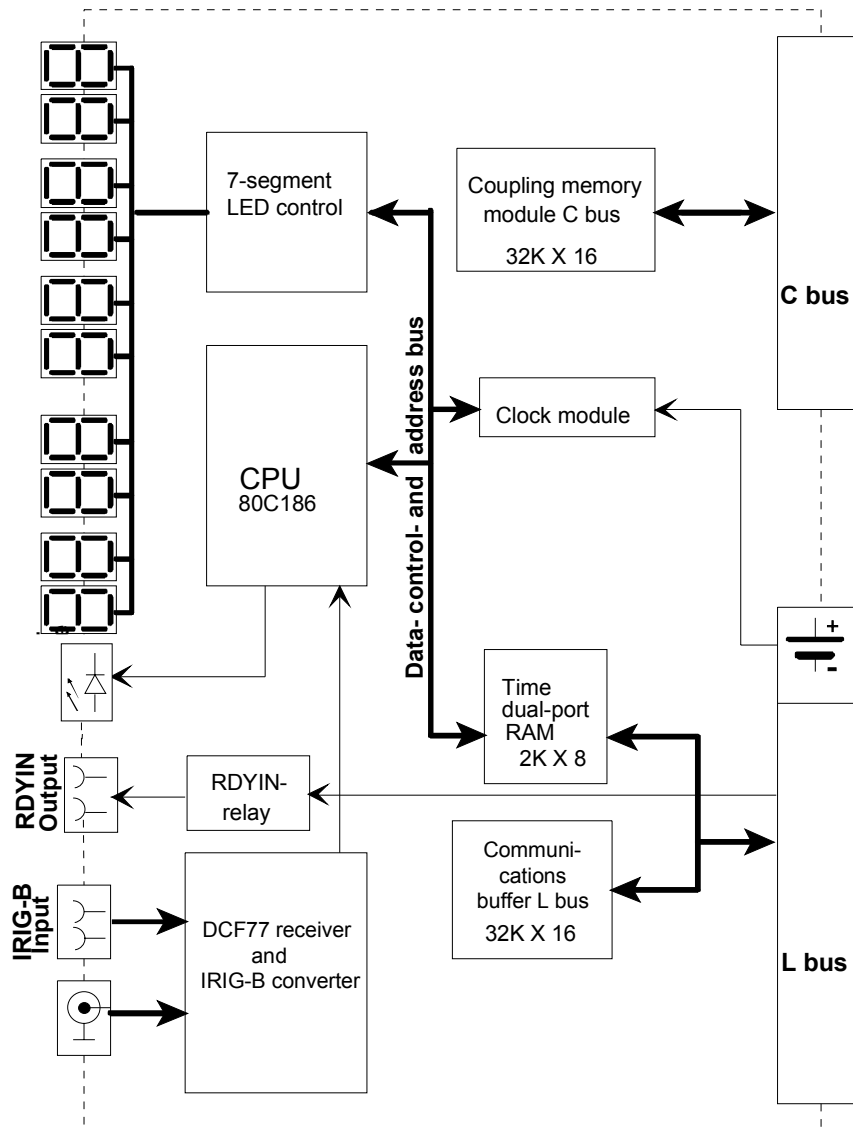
7-segment LED control

Coupling memory module C bus
32K X 16

C bus

Data- control- and address bus

Clock module

CPU
80C186

+
-

Time dual-port RAM
2K X 8

RDYIN Output

RDYIN-relay

Communi-cations buffer L bus
32K X 16

IRIG-B Input

DCF77 receiver and IRIG-B converter

L bus